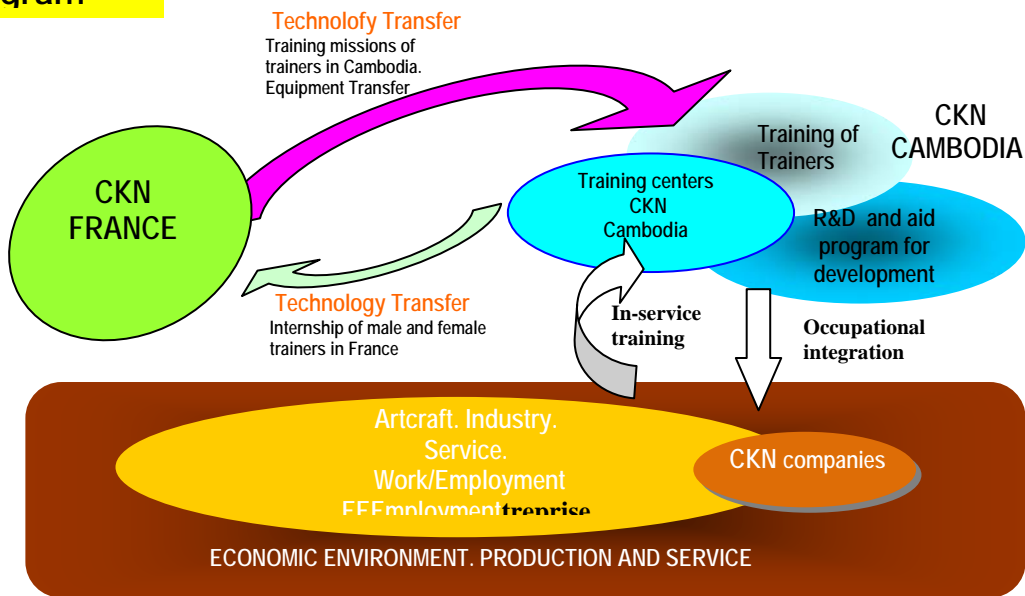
gram

Technolofy Transfer
Training missions of trainers in Cambodia. Equipment Transfer

CKN FRANCE

Technology Transfer
Internship of male and female trainers in France

Training of Trainers

CKN CAMBODIA

Training centers CKN Cambodia

R&D and aid program for development

In-service training

Occupational integration

Artcraft. Industry.
Service.
Work/Employment
EEEmploymenttreprise

CKN companies

ECONOMIC ENVIRONMENT. PRODUCTION AND SERVICE